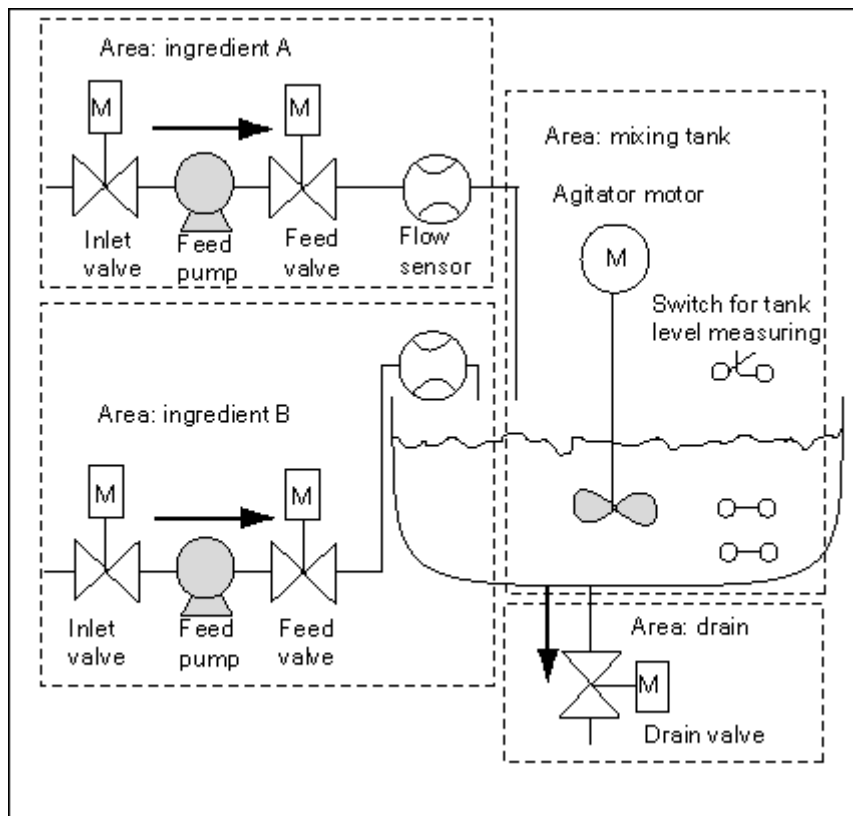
Area: ingredient A

M

M

Inlet valve

Feed pump

Feed valve

Flow sensor

Area: mixing tank

Agitator motor

M

Switch for tank level measuring

Area: ingredient B

M

M

Inlet valve

Feed pump

Feed valve

Area: drain

M

Drain valve